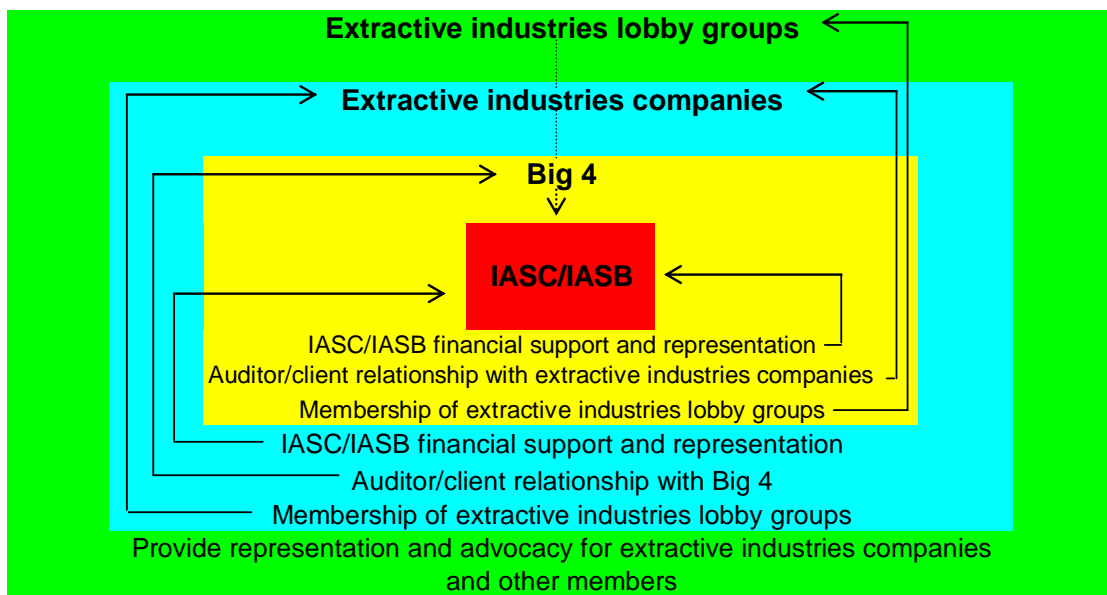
Extractive industries lobby groups

Extractive industries companies

Big 4

IASC/IASB

IASC/IASB financial support and representation

Auditor/client relationship with extractive industries companies

Membership of extractive industries lobby groups

IASC/IASB financial support and representation

Auditor/client relationship with Big 4

Membership of extractive industries lobby groups

Provide representation and advocacy for extractive industries companies and other members